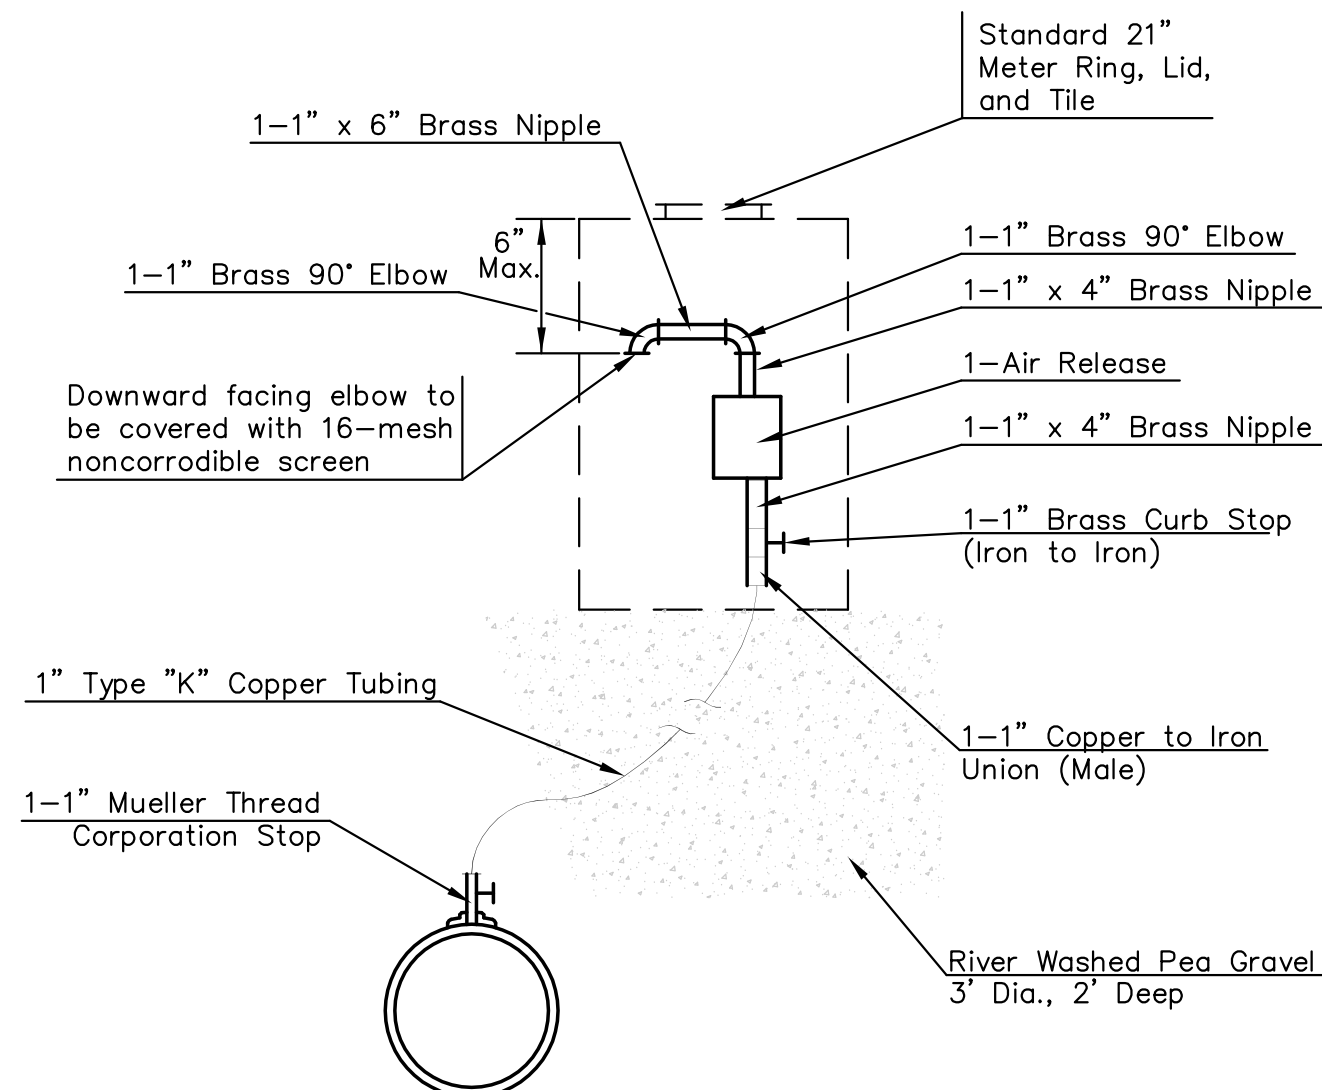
Standard 21" Meter Ring, Lid, and Tile

1–1" x 6" Brass Nipple

6" Max.

1–1" Brass 90° Elbow

1–1" Brass 90° Elbow

1–1" x 4" Brass Nipple

1–Air Release

1–1" x 4" Brass Nipple

Downward facing elbow to be covered with 16–mesh noncorrodible screen

1–1" Brass Curb Stop (Iron to Iron)

1" Type "K" Copper Tubing

1–1" Copper to Iron Union (Male)

1–1" Mueller Thread Corporation Stop

River Washed Pea Gravel 3' Dia., 2' Deep